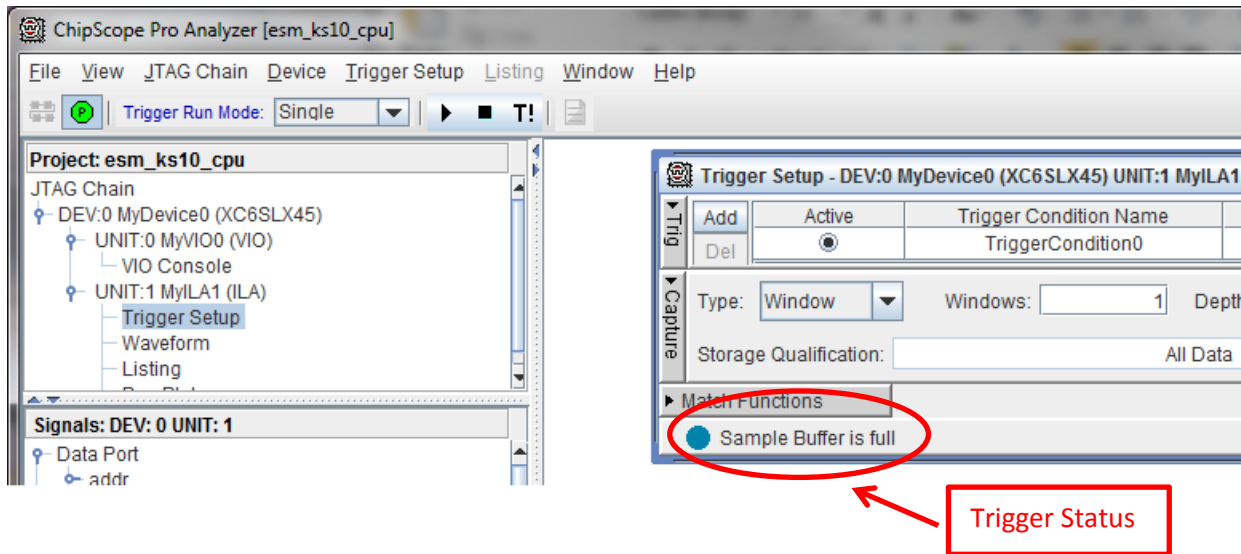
ChipScope Pro Analyzer [esm_ks10_cpu]

File View JTAG Chain Device Trigger Setup Listing Window Help

P Trigger Run Mode: Single T!

Project: esm_ks10_cpu
JTAG Chain
DEV:0 MyDevice0 (XC6SLX45)
UNIT:0 MyVIO0 (VIO)
VIO Console
UNIT:1 MyILA1 (ILA)
Trigger Setup
Waveform
Listing

Signals: DEV: 0 UNIT: 1
Data Port
addr

Trigger Setup - DEV:0 MyDevice0 (XC6SLX45) UNIT:1 MyILA1

Trig

| Add | Active | Trigger Condition Name |
|---|---|---|
| Del | ◉ | TriggerCondition0 |

Capture

Type: Window Windows: 1 Depth

Storage Qualification: All Data

Match Functions

Sample Buffer is full

Trigger Status